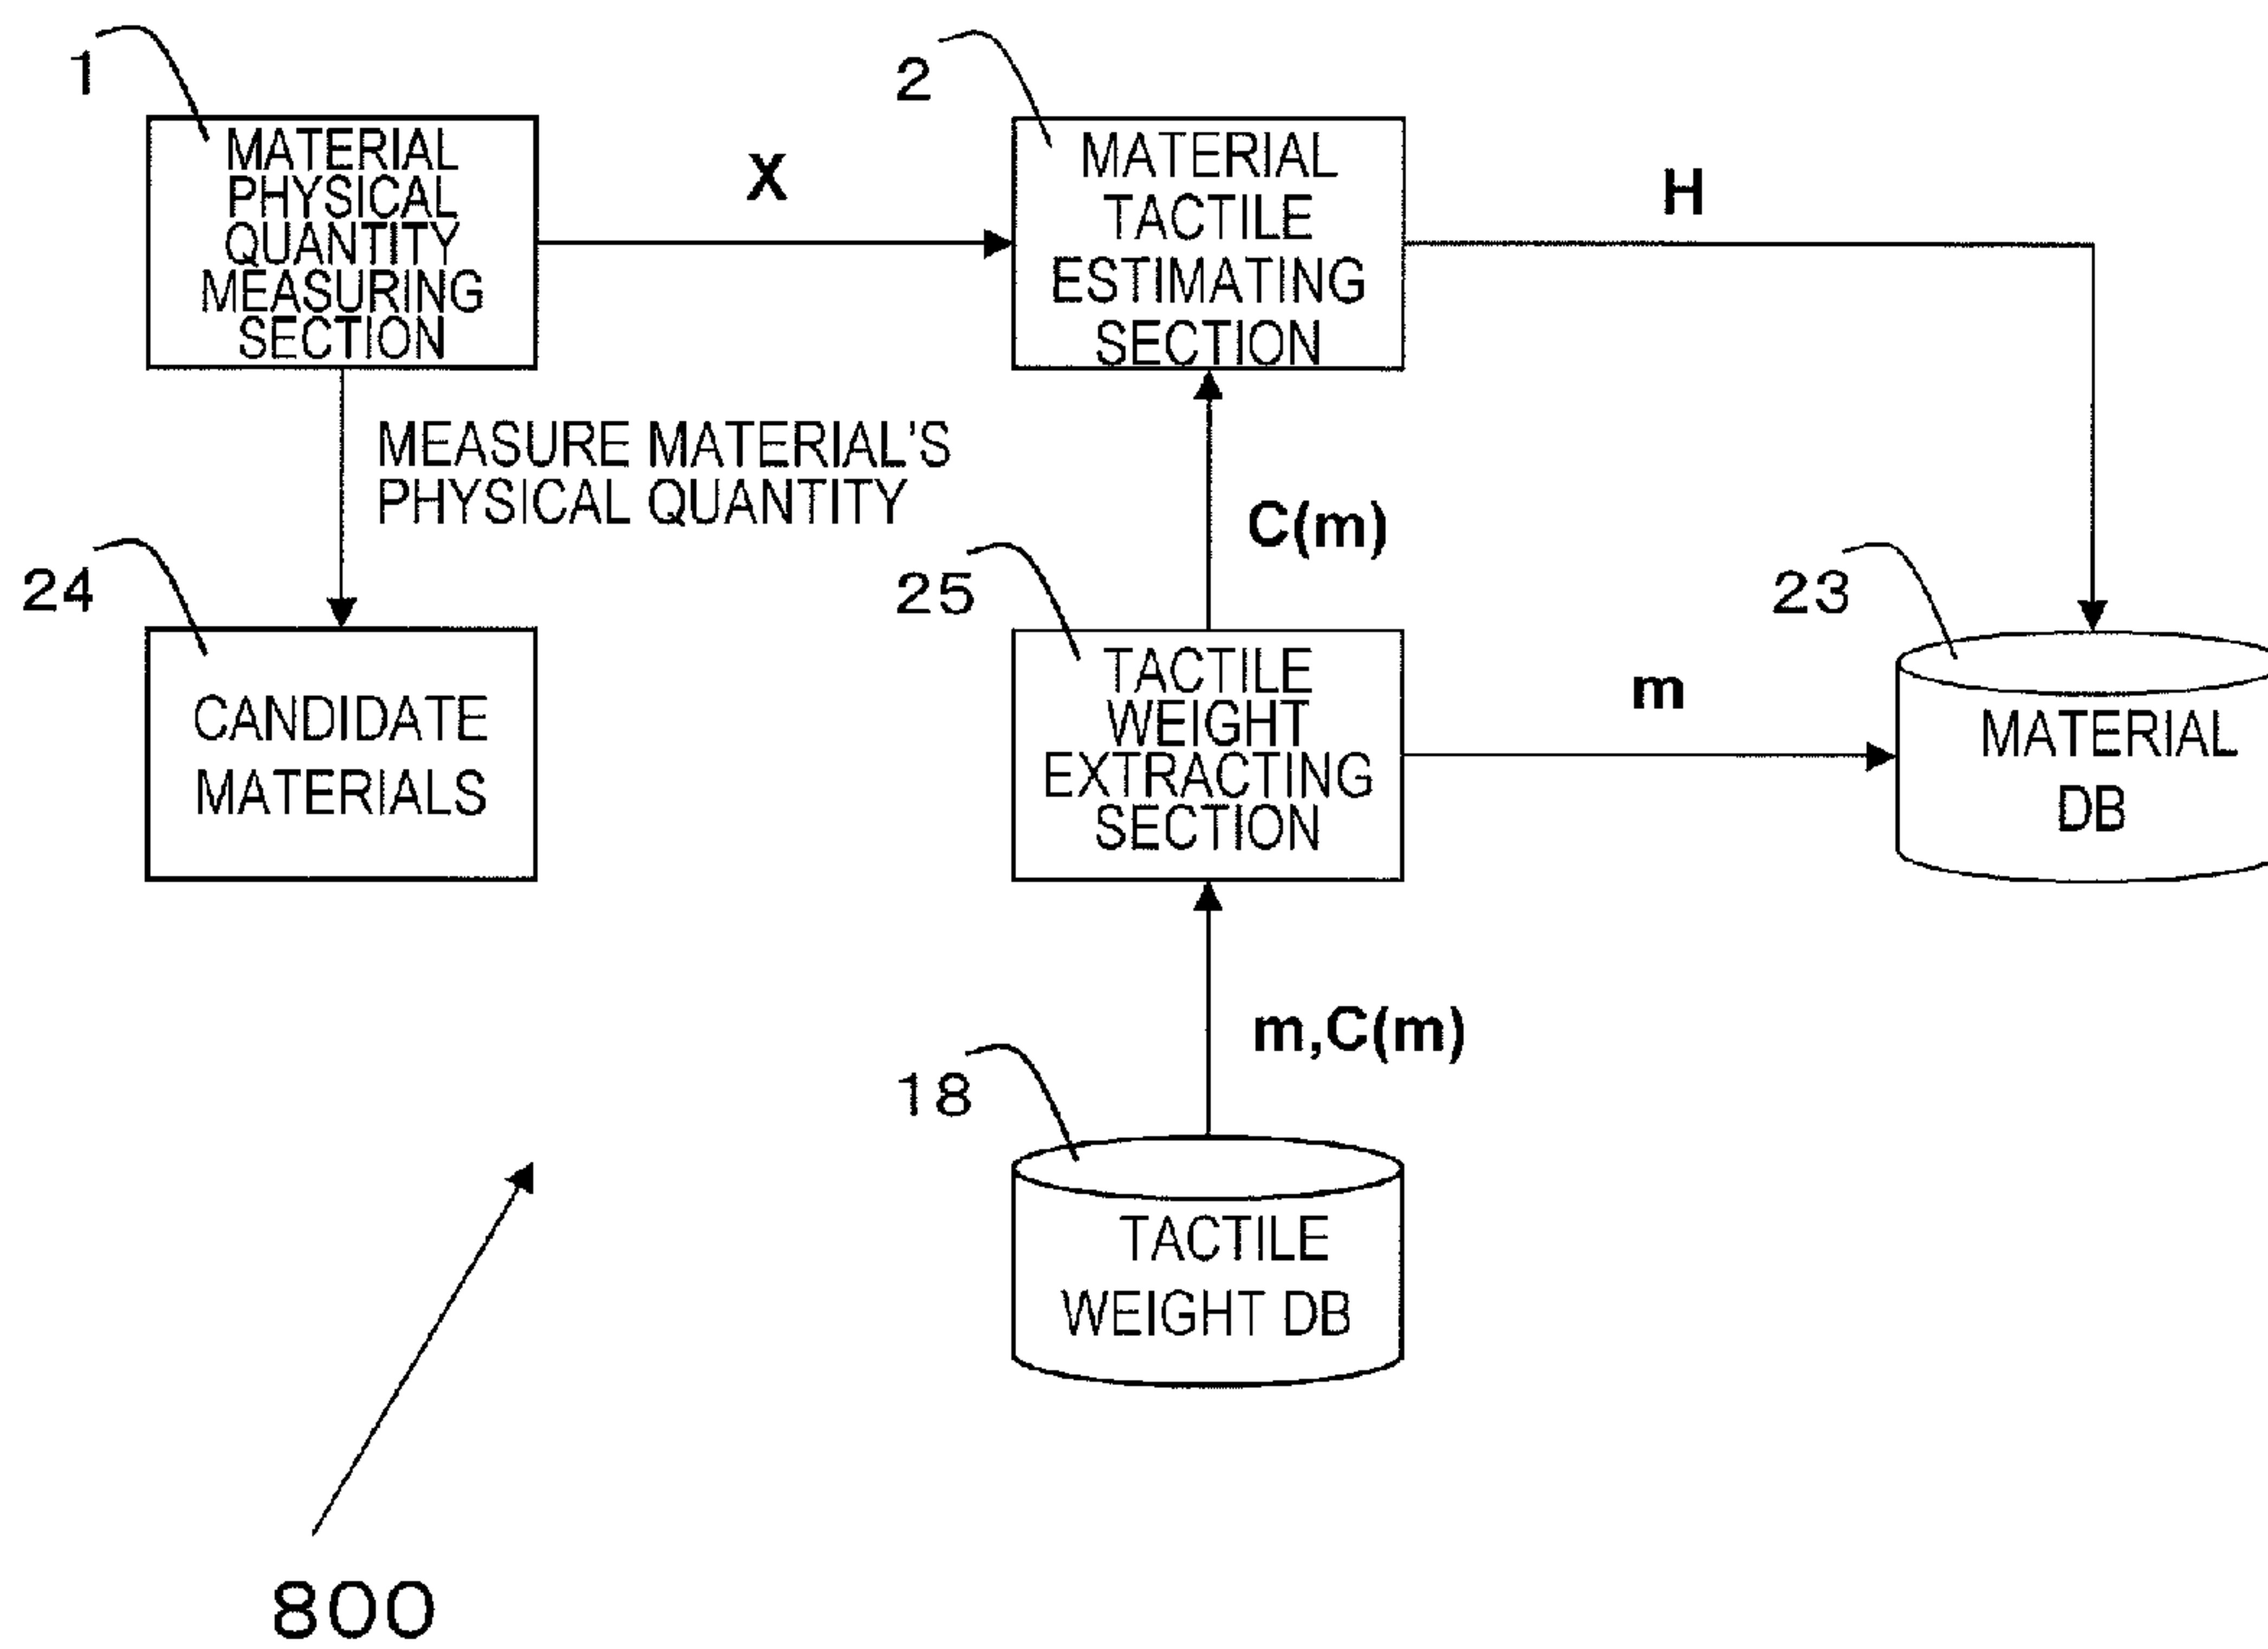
1
MATERIAL PHYSICAL QUANTITY MEASURING SECTION

X

2
MATERIAL TACTILE ESTIMATING SECTION

H

MEASURE MATERIAL'S PHYSICAL QUANTITY

C(m)

24
CANDIDATE MATERIALS

25
TACTILE WEIGHT EXTRACTING SECTION

m

23
MATERIAL DB

m,C(m)

18
TACTILE WEIGHT DB

800